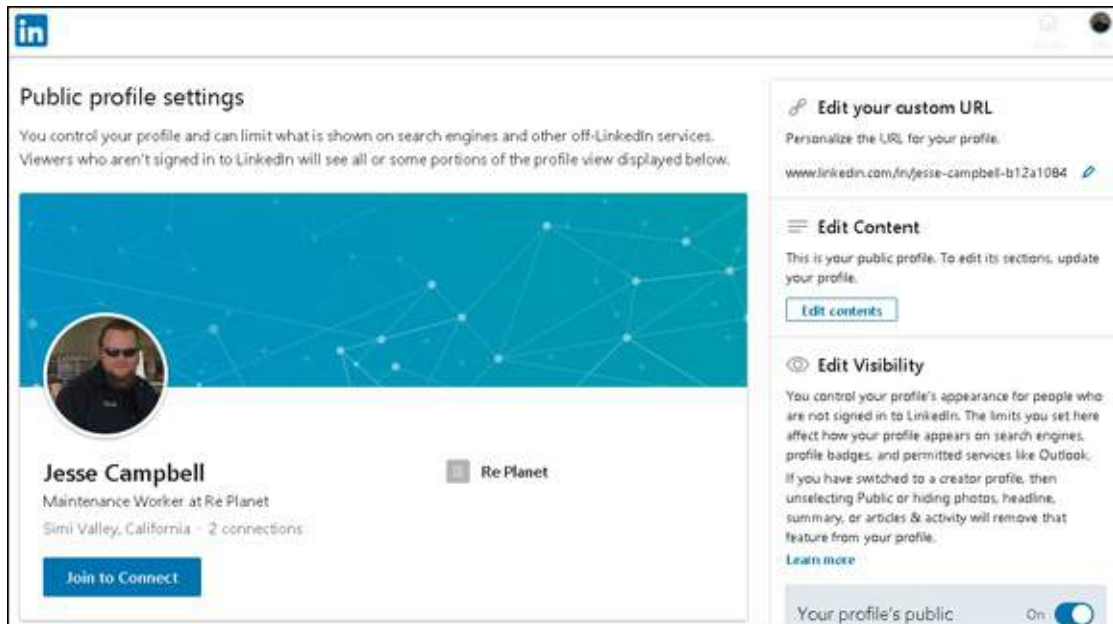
in

Public profile settings

You control your profile and can limit what is shown on search engines and other off-LinkedIn services. Viewers who aren't signed in to LinkedIn will see all or some portions of the profile view displayed below.

Jesse Campbell

Maintenance Worker at Re Planet

Simi Valley, California · 2 connections

Join to Connect

Re Planet

Edit your custom URL

Personalize the URL for your profile.

www.linkedin.com/in/jesse-campbell-b12a1084

Edit Content

This is your public profile. To edit its sections, update your profile.

Edit contents

Edit Visibility

You control your profile's appearance for people who are not signed in to LinkedIn. The limits you set here affect how your profile appears on search engines, profile badges, and permitted services like Outlook.

If you have switched to a creator profile, then unselecting Public or hiding photos, headline, summary, or articles & activity will remove that feature from your profile.

Learn more

Your profile's public

On